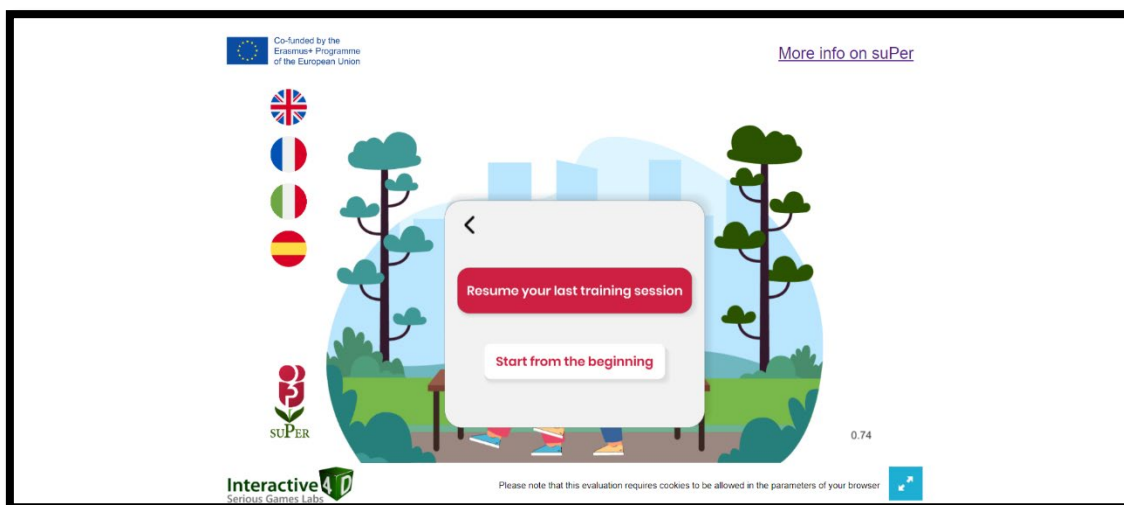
Co-funded by the Erasmus+ Programme of the European Union

More info on suPer

<

Resume your last training session

Start from the beginning

suPer

0.74

Interactive 4D
Serious Games Labs

Please note that this evaluation requires cookies to be allowed in the parameters of your browser